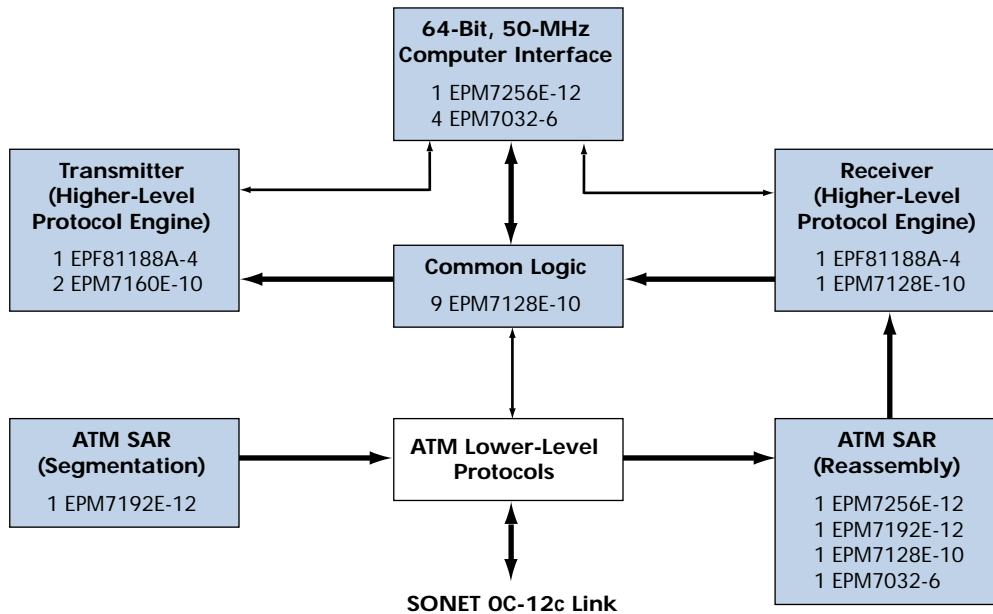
64-Bit, 50-MHz Computer Interface

1 EPM7256E-12
4 EPM7032-6

Transmitter (Higher-Level Protocol Engine)

1 EPF81188A-4
2 EPM7160E-10

Common Logic

9 EPM7128E-10

Receiver (Higher-Level Protocol Engine)

1 EPF81188A-4
1 EPM7128E-10

ATM SAR (Segmentation)

1 EPM7192E-12

ATM Lower-Level Protocols

ATM SAR (Reassembly)

1 EPM7256E-12
1 EPM7192E-12
1 EPM7128E-10
1 EPM7032-6

SONET 0C-12c Link